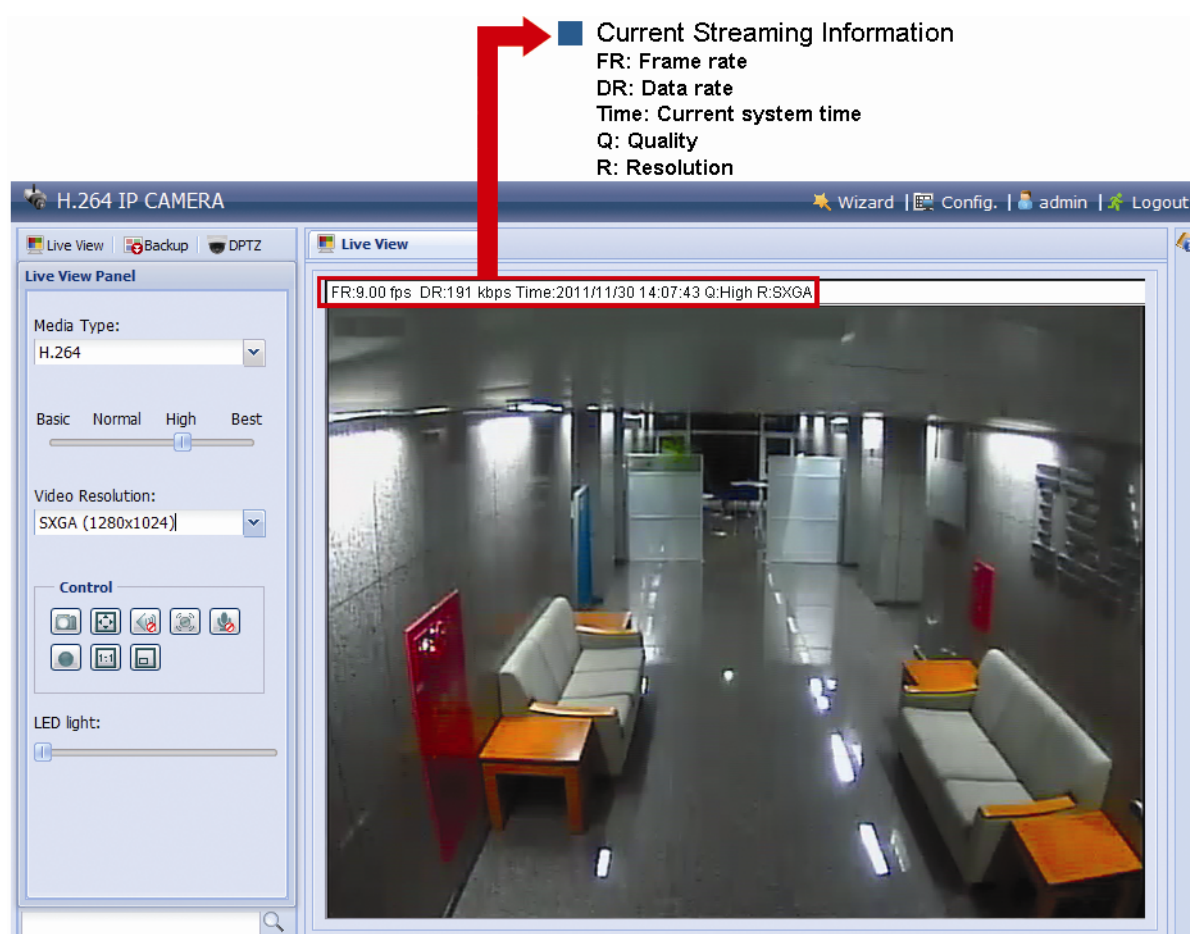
Current Streaming Information
FR: Frame rate
DR: Data rate
Time: Current system time
Q: Quality
R: Resolution

H.264 IP CAMERA

Wizard | Config. | admin | Logout

Live View | Backup | DPTZ

Live View Panel

Media Type:
H.264

Basic Normal High Best

Video Resolution:
SXGA (1280x1024)

Control

1:1

LED light:

Live View

FR:9.00 fps DR:191 kbps Time:2011/11/30 14:07:43 Q:High R:SXGA